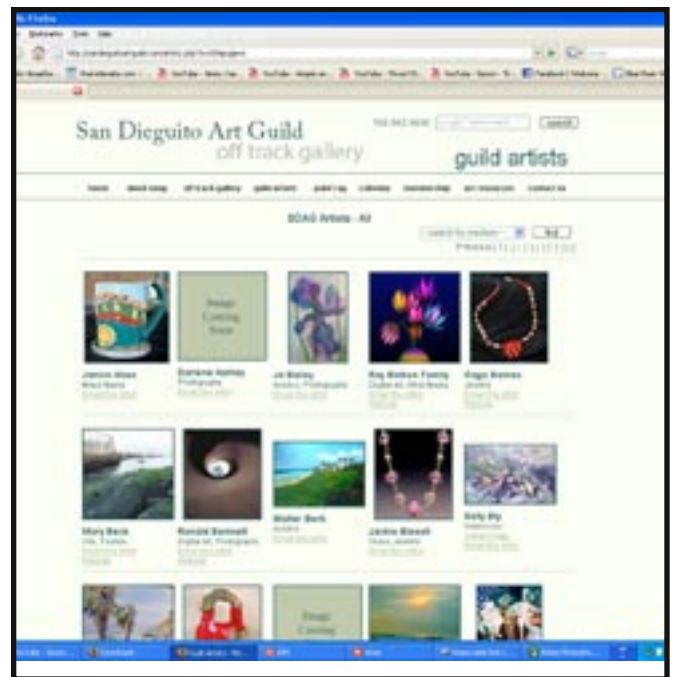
San Dieguito Art Guild
off track gallery
guild artists

search

home about sdag off track gallery guild artists guild log calendar membership art resources contact us

SDAG Artists - All

Image Coming Soon

Janice Alsas
Mixed Media

Dorianne Ashley
Photography

Jo Bailey
Acrylics, Photography

Roy Baldwin Family
Digital Art, Mixed Media

Diego Barnes
Jewelry

Mary Beck
Oils, Pastels

Ronald Bennett
Digital Art, Photography

Walter Berk
Acrylics

Janine Bissell
Glass, Jewelry

Kathy Bly
Watercolor

Image Coming